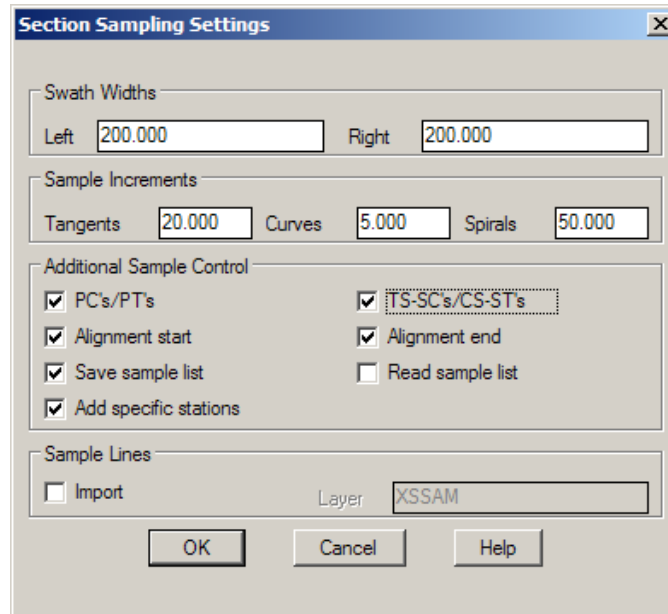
Section Sampling Settings

Swath Widths

Left 200.000 Right 200.000

Sample Increments

Tangents 20.000 Curves 5.000 Spirals 50.000

Additional Sample Control

☑ PC's/PT's ☑ TS-SC's/CS-ST's

☑ Alignment start ☑ Alignment end

☑ Save sample list ☐ Read sample list

☑ Add specific stations

Sample Lines

☐ Import Layer XSSAM

OK Cancel Help